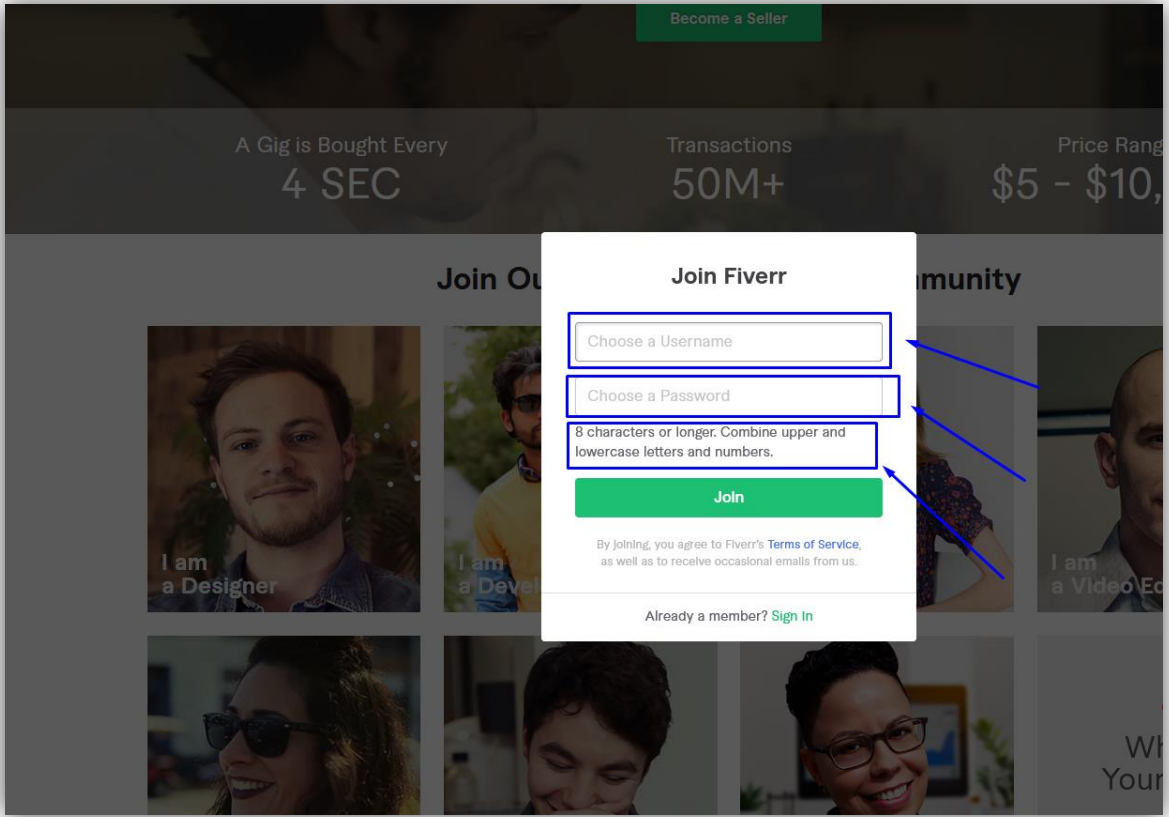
Become a Seller

A Gig is Bought Every
4 SEC

Transactions
50M+

Price Rang
$5 - $10,

Join Ou

munity

Join Fiverr

Choose a Username

Choose a Password

8 characters or longer. Combine upper and lowercase letters and numbers.

Join

By joining, you agree to Fiverr's Terms of Service, as well as to receive occasional emails from us.

Already a member? Sign In

I am
a Designer

I am
a Devel

I am
a Video Ed

Wh
Your